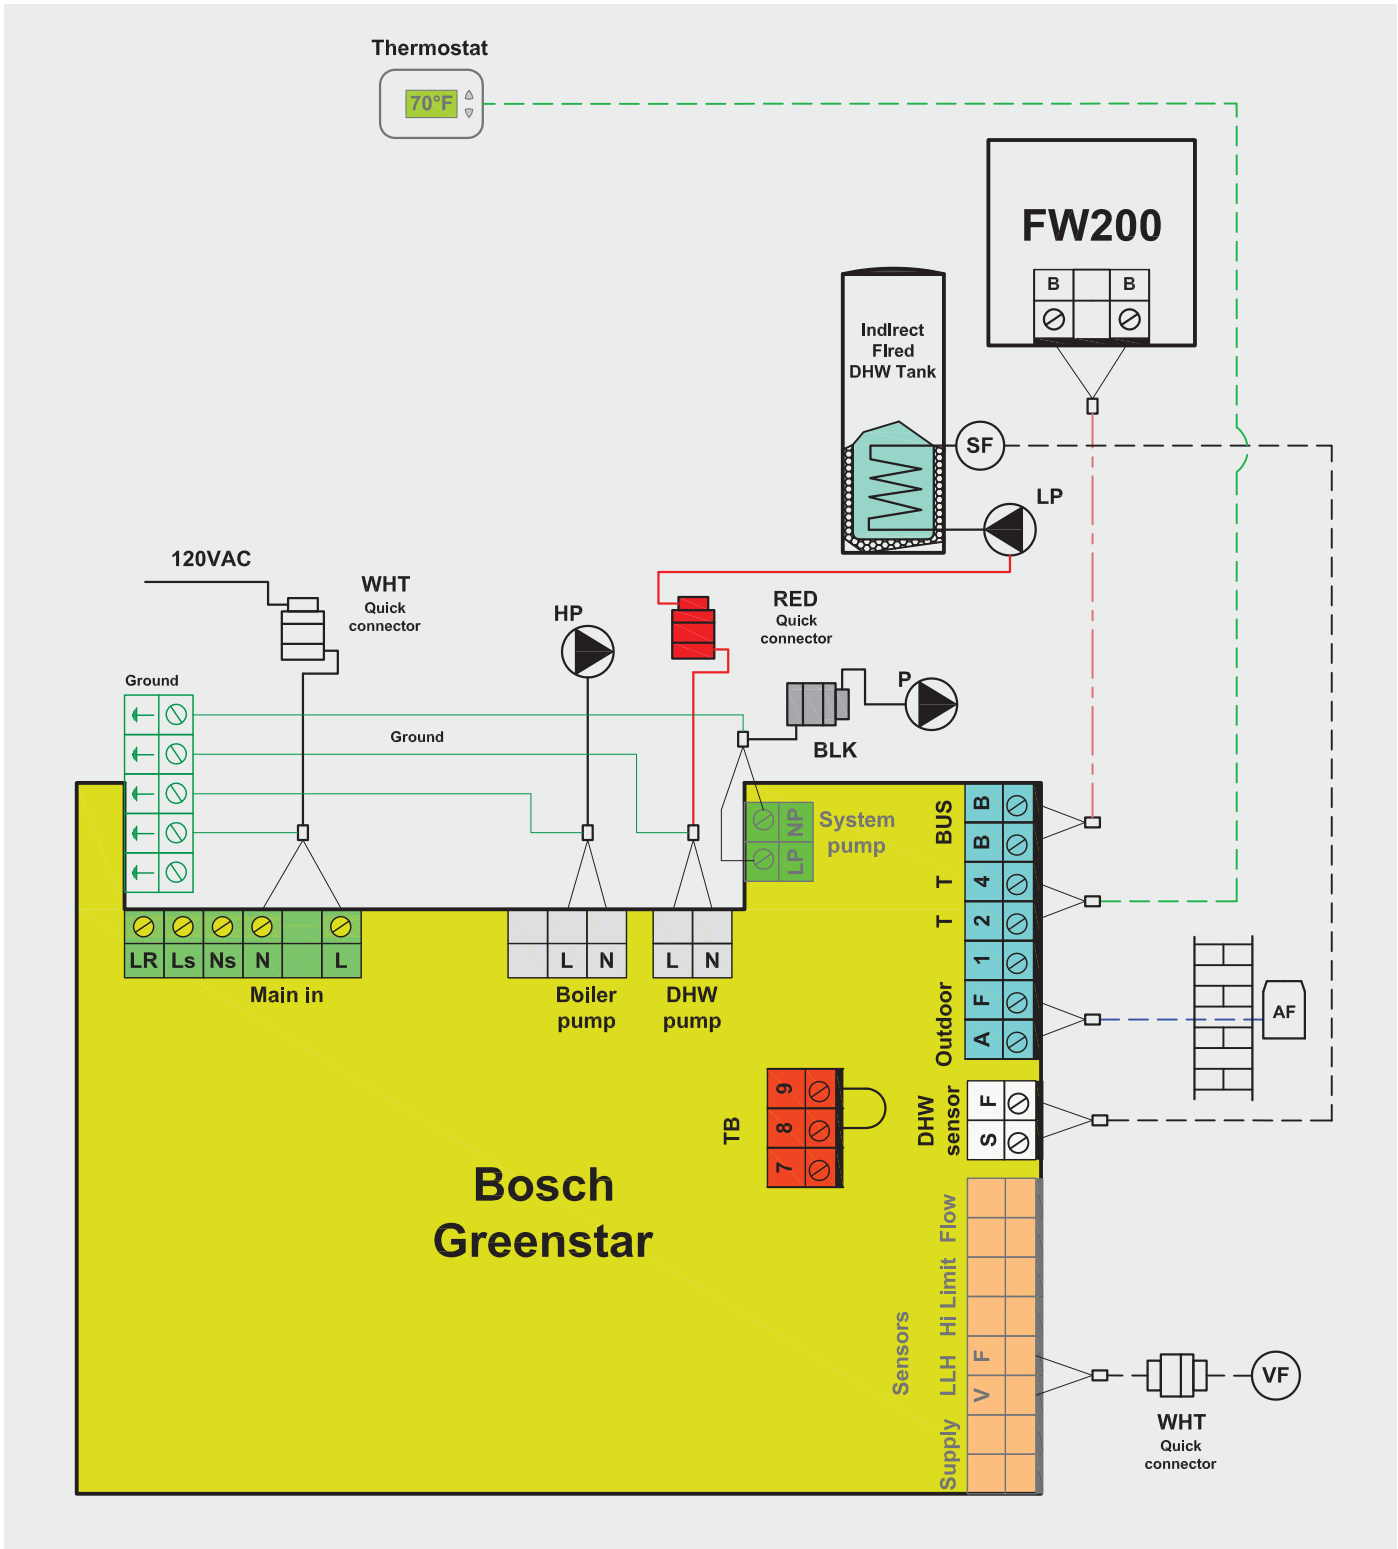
Thermostat

70°F

FW200

B B

Indirect Fired DHW Tank

SF

LP

120VAC

WHT Quick connector

HP

RED Quick connector

P

BLK

Ground

Ground

System pump

NP

LP

BUS B B

T 4

T 2

1

Outdoor F A

LR Ls Ns N L

Main in

L N

Boiler pump

L N

DHW pump

AF

9 8 7

TB

DHW sensor F S

Bosch Greenstar

Flow

Hi Limit

Sensors

LLH F V

Supply

WHT Quick connector

VF